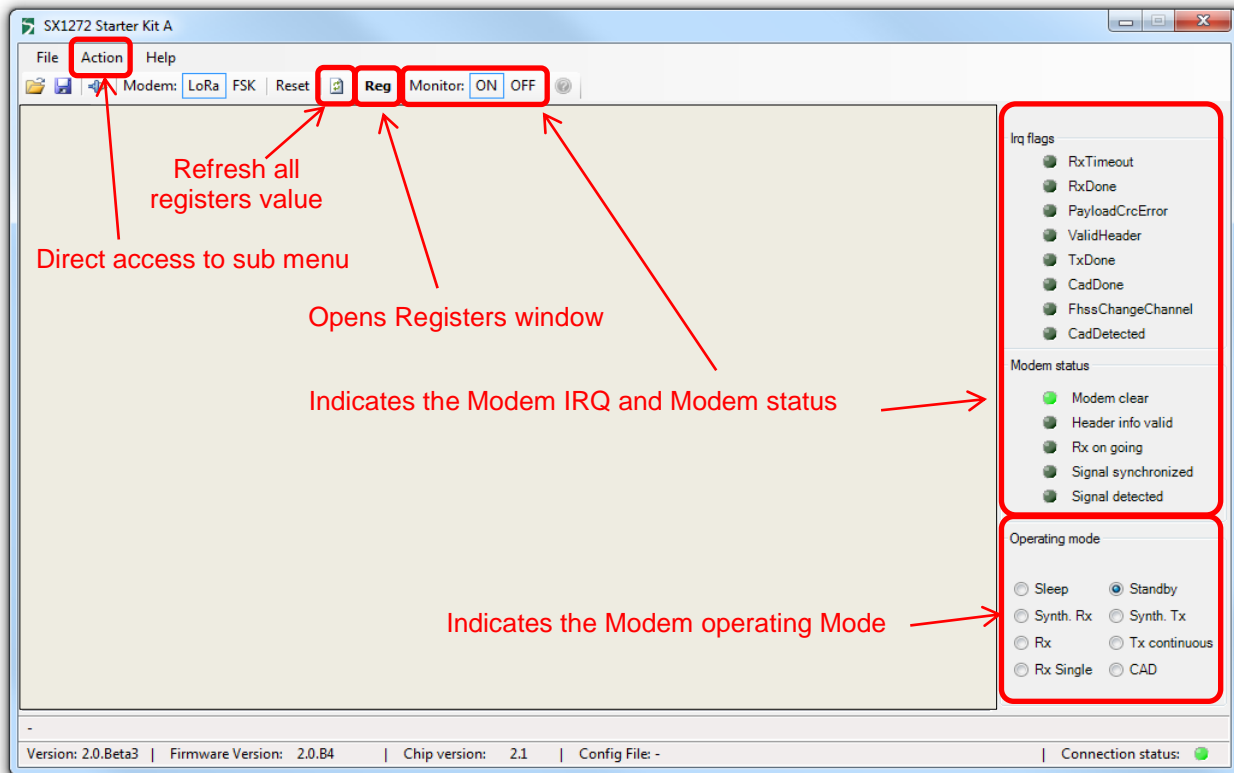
SX1272 Starter Kit A

File Action Help

Modem: LoRa FSK Reset Reg Monitor: ON OFF

Refresh all registers value

Direct access to sub menu

Opens Registers window

Indicates the Modem IRQ and Modem status

Indicates the Modem operating Mode

Irq flags
RxTimeout
RxDone
PayloadCrcError
ValidHeader
TxDone
CadDone
FhssChangeChannel
CadDetected

Modem status
Modem clear
Header info valid
Rx on going
Signal synchronized
Signal detected

Operating mode
Sleep
Standby
Synth. Rx
Synth. Tx
Rx
Tx continuous
Rx Single
CAD

-

Version: 2.0.Beta3 | Firmware Version: 2.0.B4 | Chip version: 2.1 | Config File: - | Connection status: